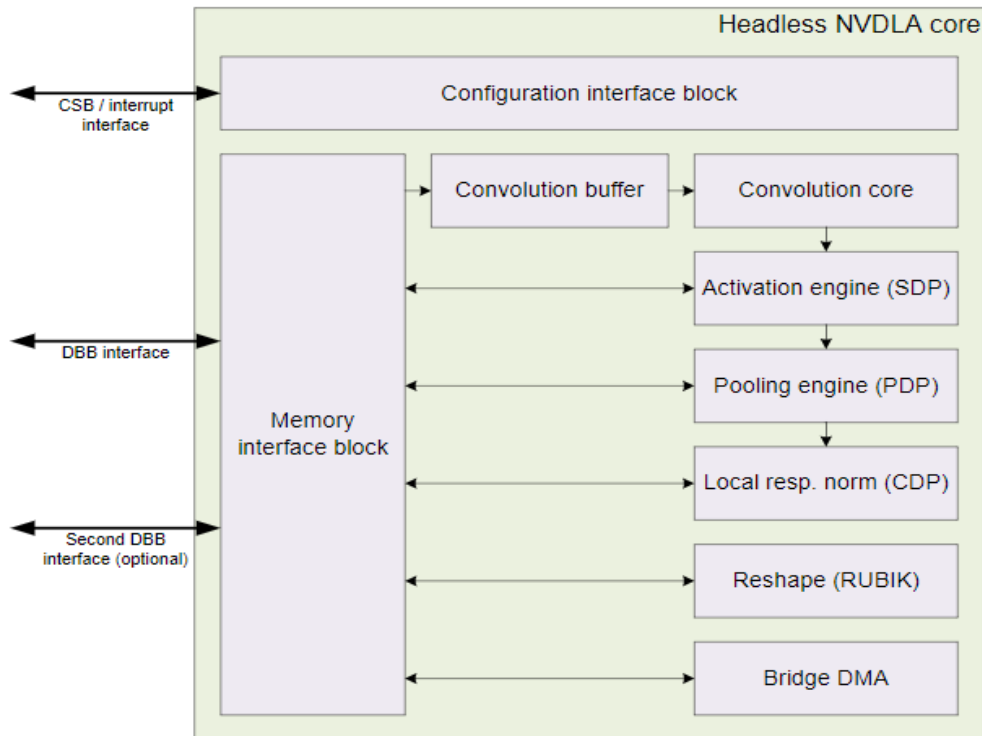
Headless NVDLA core

CSB / interrupt interface

Configuration interface block

Memory interface block

Convolution buffer

Convolution core

Activation engine (SDP)

DBB interface

Pooling engine (PDP)

Local resp. norm (CDP)

Second DBB interface (optional)

Reshape (RUBIK)

Bridge DMA